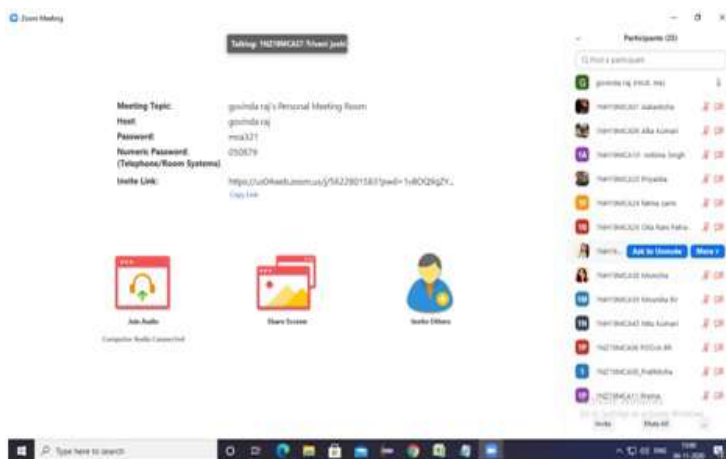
Zoom Meeting

Talking: 1NZ19MCA37 Triveni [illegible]

Meeting Topic: govinda raj's Personal Meeting Room
Host: govinda raj
Password: mca321
Numeric Password: 050879
(Telephone/Room Systems)
Invite Link: https://us04web.zoom.us/j/56228015837pwd=1v8OQ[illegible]
Copy Link

Join Audio
Computer Audio Connected
Share Screen
Invite Others

Participants (33)
Find a participant
govinda raj (Host, me)
1NH19MCA01 Aakanksha
1NH19MCA06 Alka Kumari
1NH19MCA10 Ankita Singh
1NH19MCA22 Priyanka
1NH19MCA24 Fatima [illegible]
1NH19MCA26 Gita Rani Patra
1NH19... Ask to Unmute More
1NH19MCA38 Mounika
1NH19MCA33 Mounika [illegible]
1NH19MCA43 Nita Kumari
1NZ19MCA06 POOJA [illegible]
1NZ19MCA08 Prathiksha
1NZ19MCA11 Reema
Invite Mute All

Type here to search